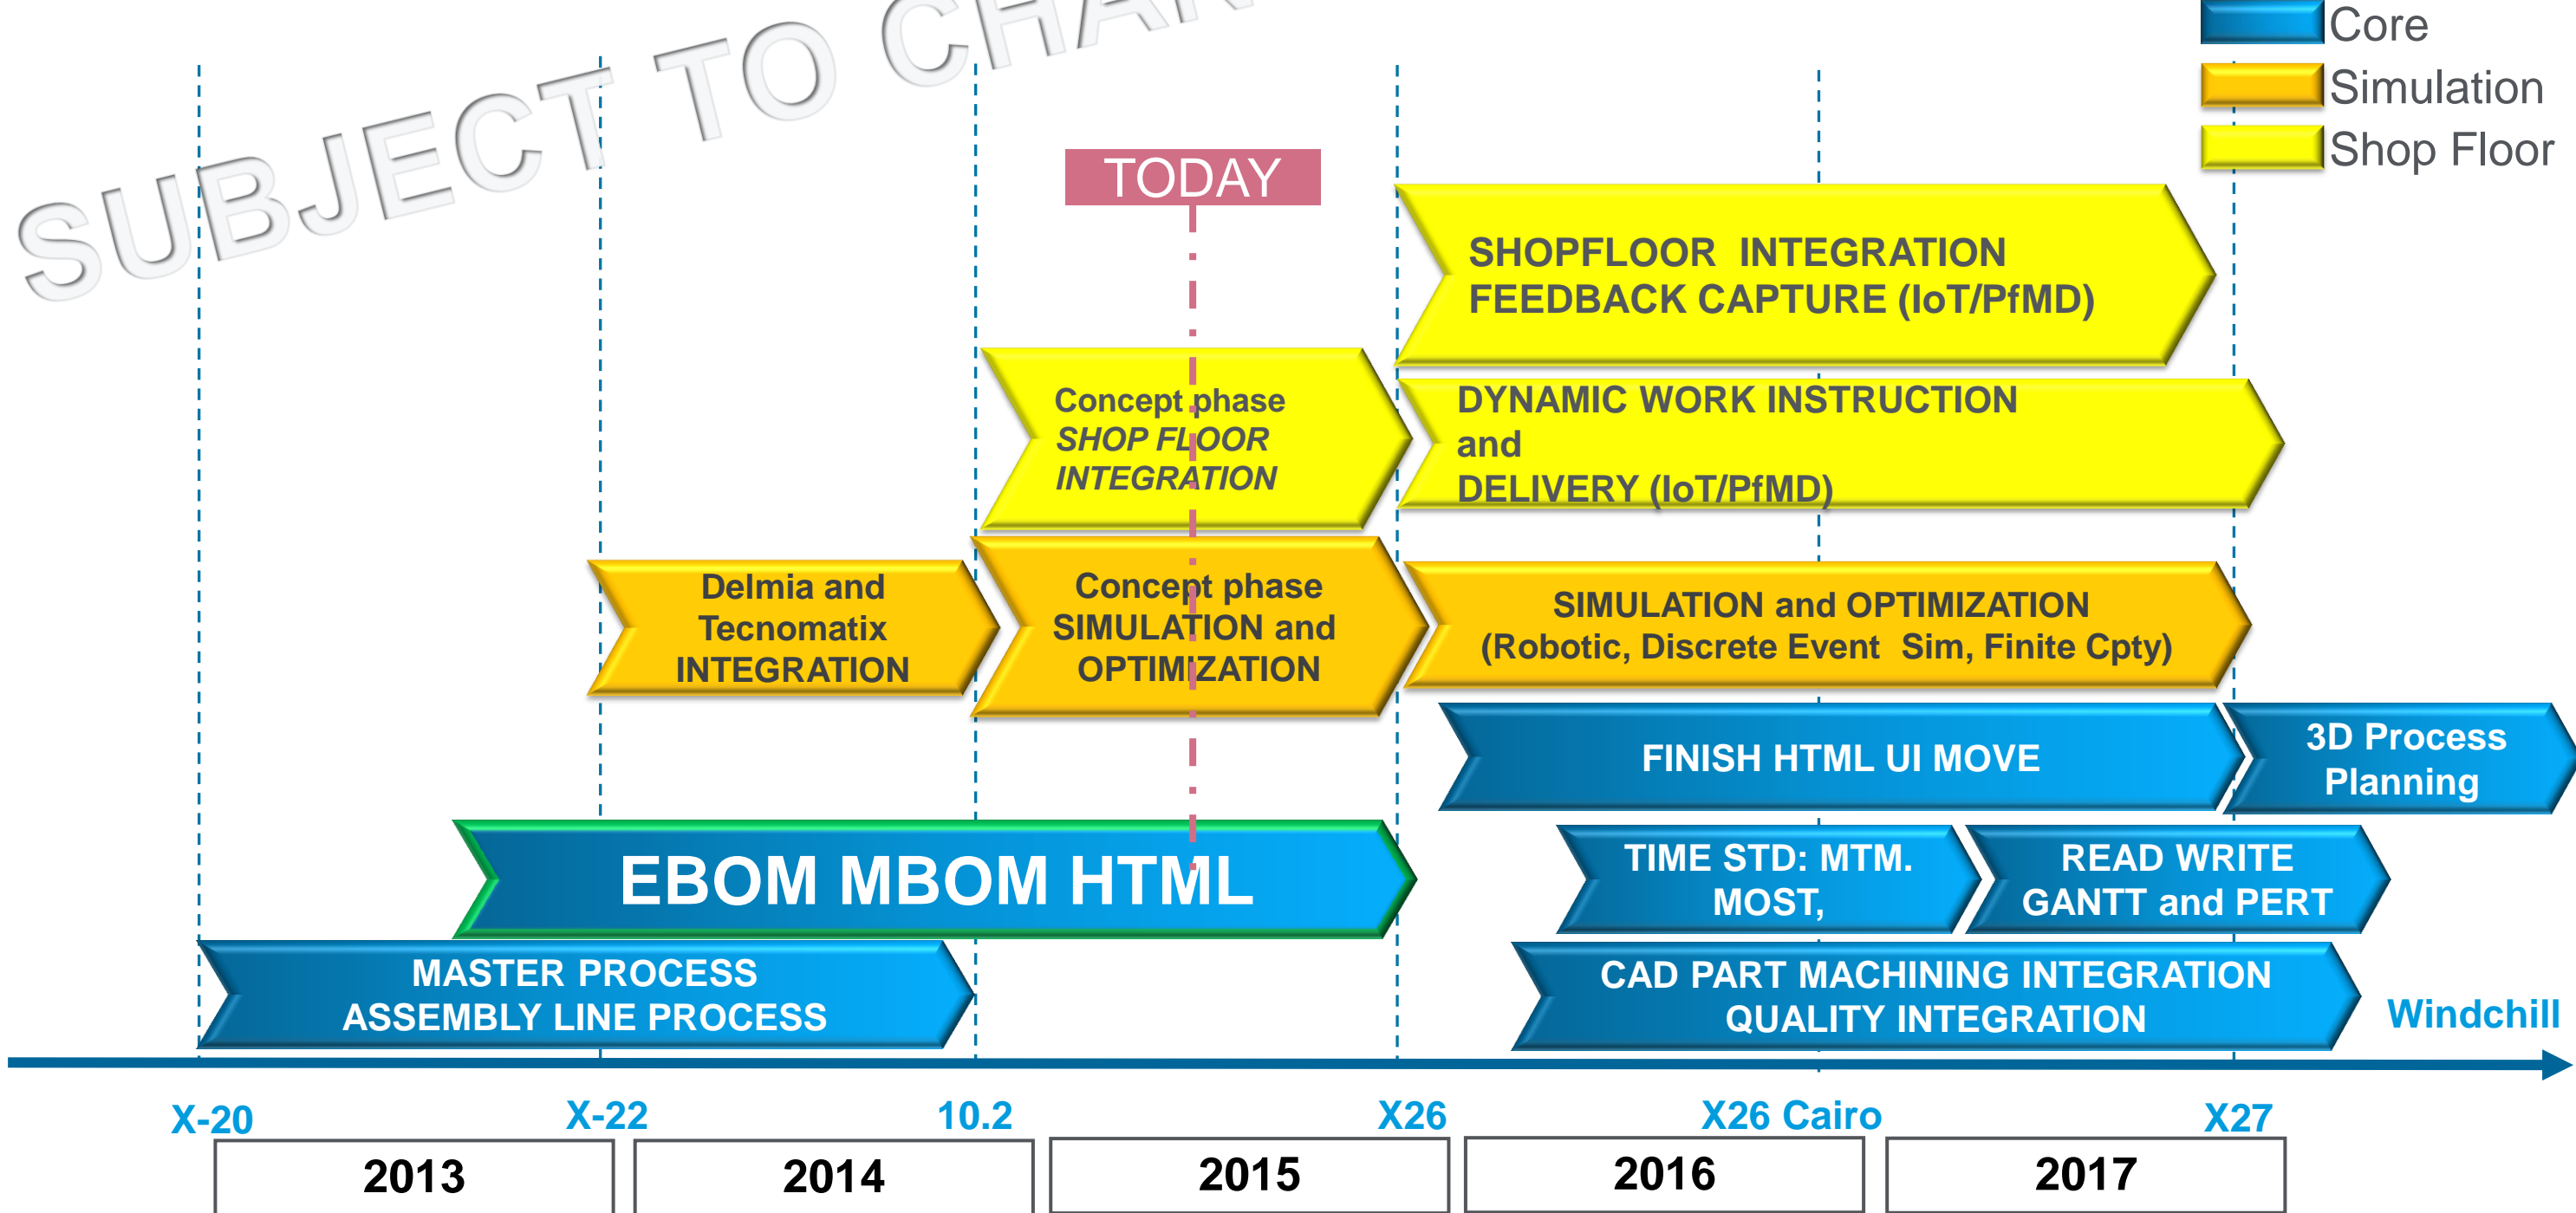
SUBJECT TO CHAN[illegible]

Core
Simulation
Shop Floor

TODAY

SHOPFLOOR INTEGRATION
FEEDBACK CAPTURE (IoT/PfMD)

Concept phase
SHOP FLOOR
INTEGRATION

DYNAMIC WORK INSTRUCTION
and
DELIVERY (IoT/PfMD)

Delmia and
Tecnomatix
INTEGRATION

Concept phase
SIMULATION and
OPTIMIZATION

SIMULATION and OPTIMIZATION
(Robotic, Discrete Event Sim, Finite Cpty)

FINISH HTML UI MOVE

3D Process
Planning

EBOM MBOM HTML

TIME STD: MTM.
MOST,

READ WRITE
GANTT and PERT

MASTER PROCESS
ASSEMBLY LINE PROCESS

CAD PART MACHINING INTEGRATION
QUALITY INTEGRATION

Windchill

X-20 X-22 10.2 X26 X26 Cairo X27

2013 2014 2015 2016 2017